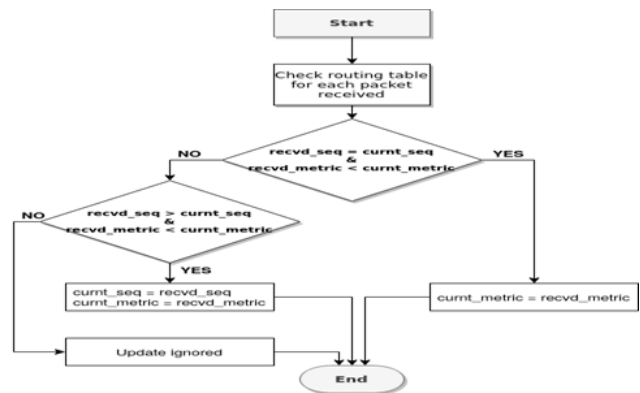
Start

Check routing table for each packet received

recvd_seq = curnt_seq
&
recvd_metric < curnt_metric

NO

YES

recvd_seq > curnt_seq
&
recvd_metric < curnt_metric

NO

YES

curnt_seq = recvd_seq
curnt_metric = recvd_metric

curnt_metric = recvd_metric

Update ignored

End